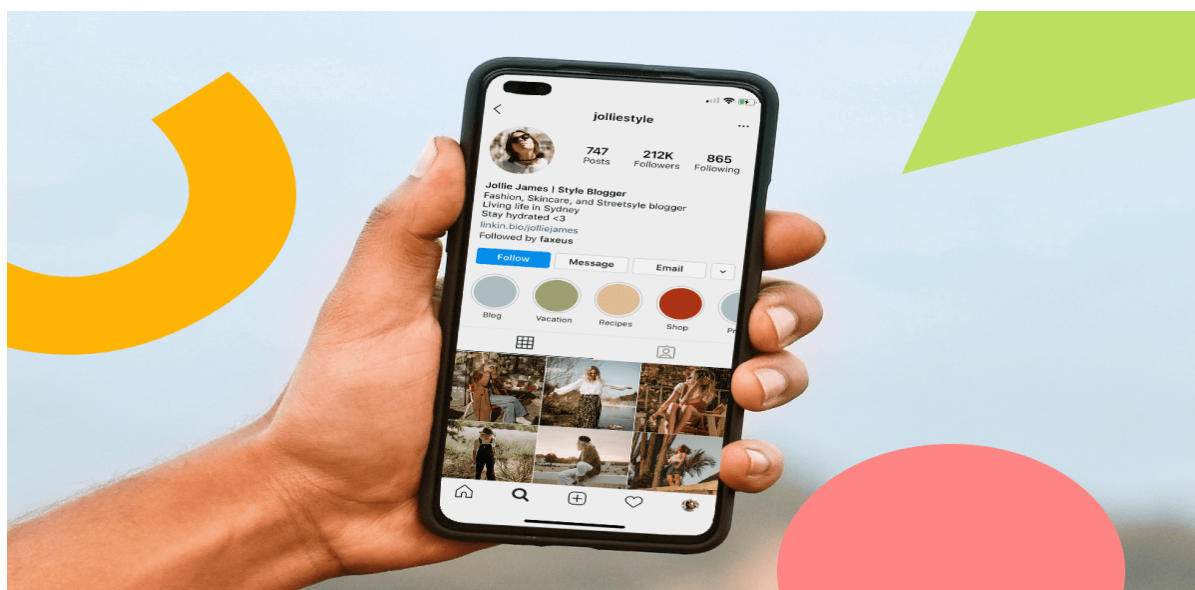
<

jolliestyle

...

747
Posts

212K
Followers

865
Following

Jollie James | Style Blogger
Fashion, Skincare, and Streetsyle blogger
Living life in Sydney
Stay hydrated <3
linkin.bio/jolliejames
Followed by faxeus

Follow

Message

Email

Blog

Vacation

Recipes

Shop

Pr